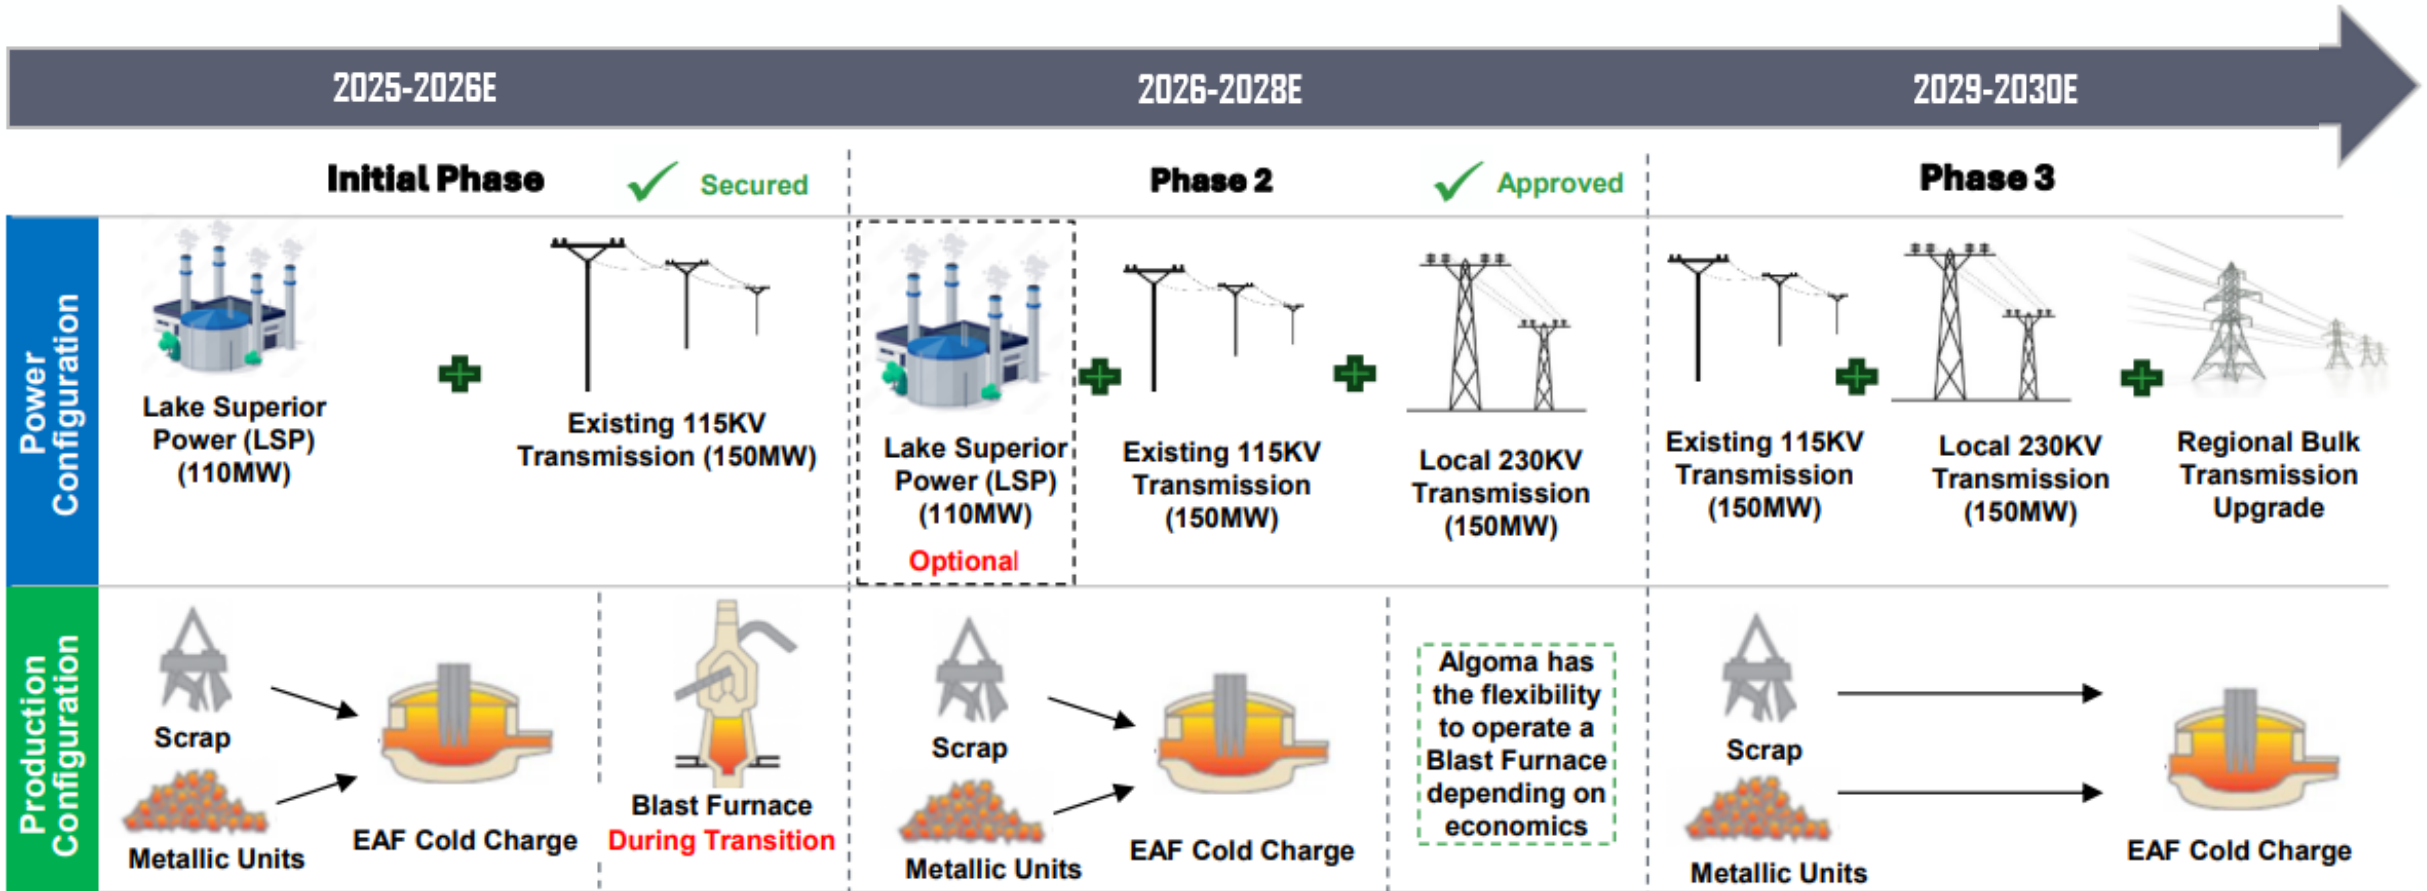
2025-2026E

2026-2028E

2029-2030E

Initial Phase

Secured

Phase 2

Approved

Phase 3

Power Configuration

Lake Superior Power (LSP) (110MW)

Existing 115KV Transmission (150MW)

Lake Superior Power (LSP) (110MW)

Optional

Existing 115KV Transmission (150MW)

Local 230KV Transmission (150MW)

Existing 115KV Transmission (150MW)

Local 230KV Transmission (150MW)

Regional Bulk Transmission Upgrade

Production Configuration

Scrap

Metallic Units

EAF Cold Charge

Blast Furnace

During Transition

Scrap

Metallic Units

EAF Cold Charge

Algoma has the flexibility to operate a Blast Furnace depending on economics

Scrap

Metallic Units

EAF Cold Charge